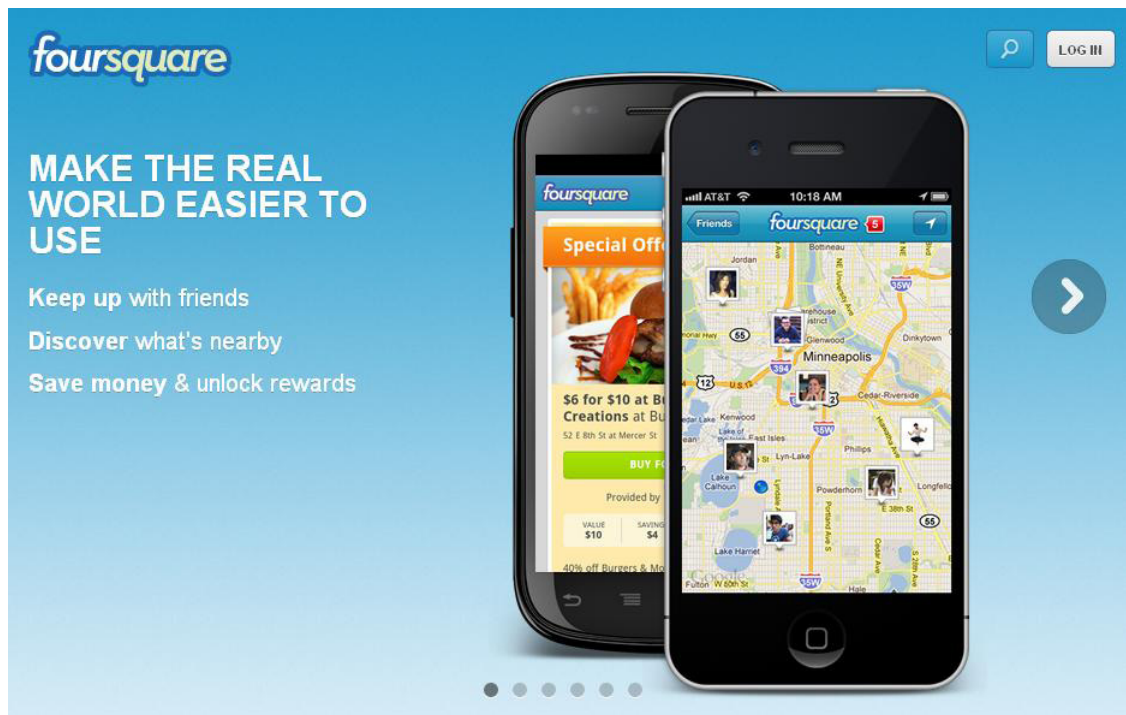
foursquare

LOG IN

MAKE THE REAL WORLD EASIER TO USE

Keep up with friends

Discover what's nearby

Save money & unlock rewards

foursquare

Special Off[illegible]

$6 for $10 at Bu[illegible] Creations at Bu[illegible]

52 E 8th St at Mercer St

BUY FO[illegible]

Provided by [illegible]

VALUE $10

SAVING $4

40% off Burgers & Mo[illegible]

AT&T 10:18 AM

Friends foursquare 5

Bottineau

Jordan

Glenwood

Minneapolis

Dinkytown

Cedar-Riverside

Kenwood

East Isles

Lyn-Lake

Phillips

Lake Calhoun

Powderhorn

Longfell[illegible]

Lake Harriet

Fulton

Hale

Google